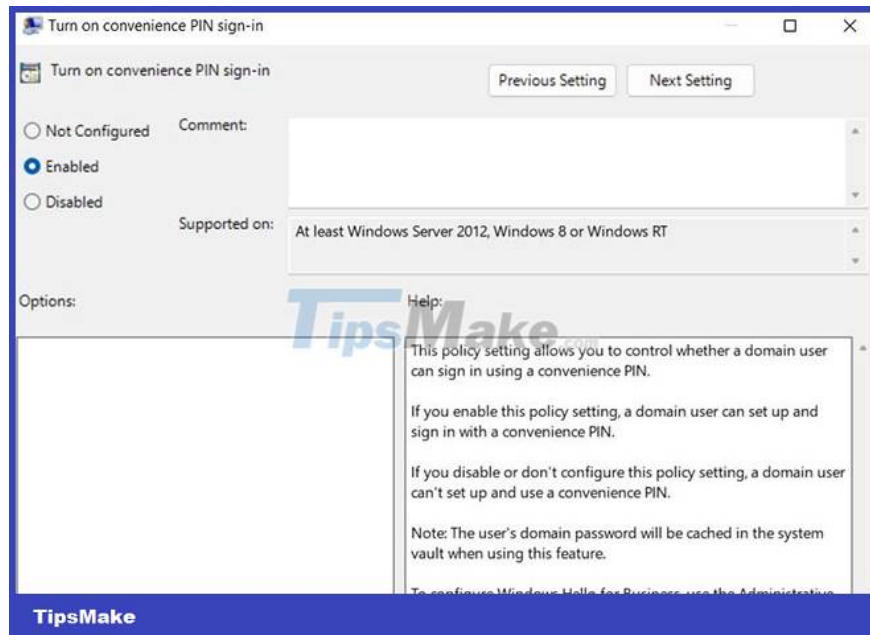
Turn on convenience PIN sign-in

Turn on convenience PIN sign-in

Previous Setting

Next Setting

Not Configured

Enabled

Disabled

Comment:

Supported on:

At least Windows Server 2012, Windows 8 or Windows RT

Options:

Help:

TipsMake.com

This policy setting allows you to control whether a domain user can sign in using a convenience PIN.

If you enable this policy setting, a domain user can set up and sign in with a convenience PIN.

If you disable or don't configure this policy setting, a domain user can't set up and use a convenience PIN.

Note: The user's domain password will be cached in the system vault when using this feature.

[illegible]

TipsMake